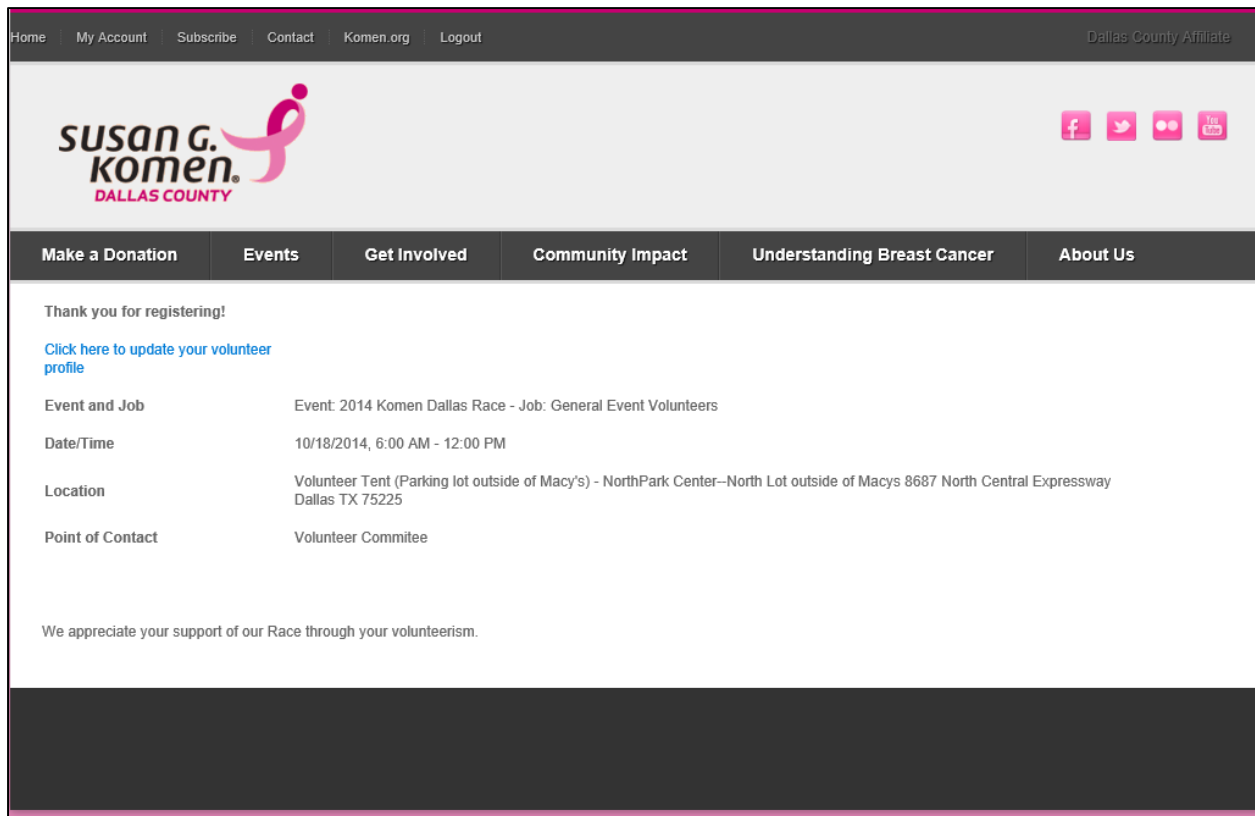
Home | My Account | Subscribe | Contact | Komen.org | Logout

Dallas County Affiliate

SUSAN G. KOMEN. DALLAS COUNTY

f You Tube

Make a Donation | Events | Get Involved | Community Impact | Understanding Breast Cancer | About Us

Thank you for registering!

Click here to update your volunteer profile

| | |
|---|---|
| Event and Job | Event: 2014 Komen Dallas Race - Job: General Event Volunteers |
| Date/Time | 10/18/2014, 6:00 AM - 12:00 PM |
| Location | Volunteer Tent (Parking lot outside of Macy's) - NorthPark Center--North Lot outside of Macys 8687 North Central Expressway Dallas TX 75225 |
| Point of Contact | Volunteer Commitee |

We appreciate your support of our Race through your volunteerism.